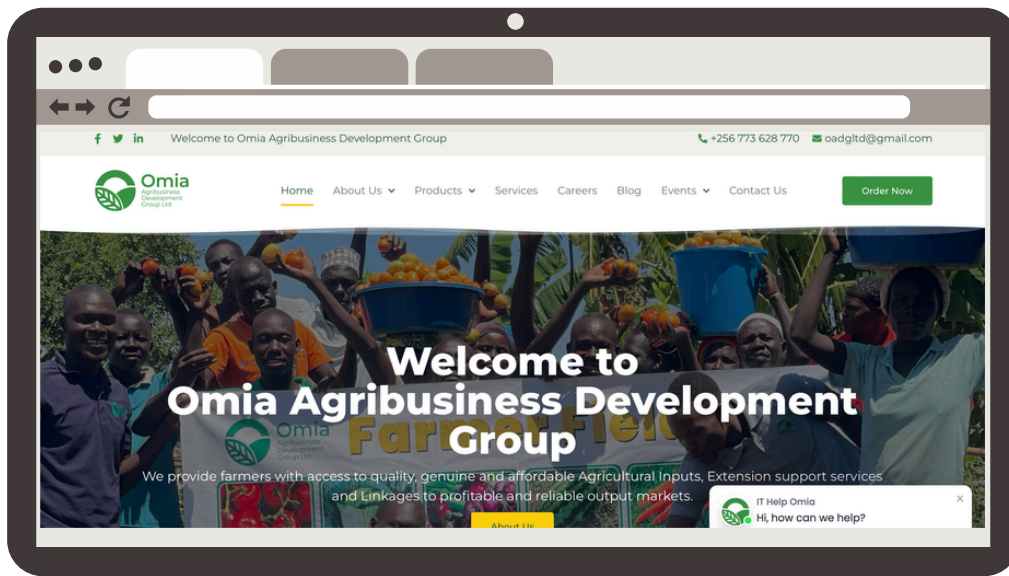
f 𝕏 in Welcome to Omia Agribusiness Development Group

+256 773 628 770 oadgltd@gmail.com

Omia
Agribusiness Development Group Ltd

Home About Us Products Services Careers Blog Events Contact Us

Order Now

Welcome to
Omia Agribusiness Development Group

Omia
Agribusiness Development Group Ltd
Farmer Field

We provide farmers with access to quality, genuine and affordable Agricultural Inputs, Extension support services and Linkages to profitable and reliable output markets.

About Us

IT Help Omia
Hi, how can we help?

×